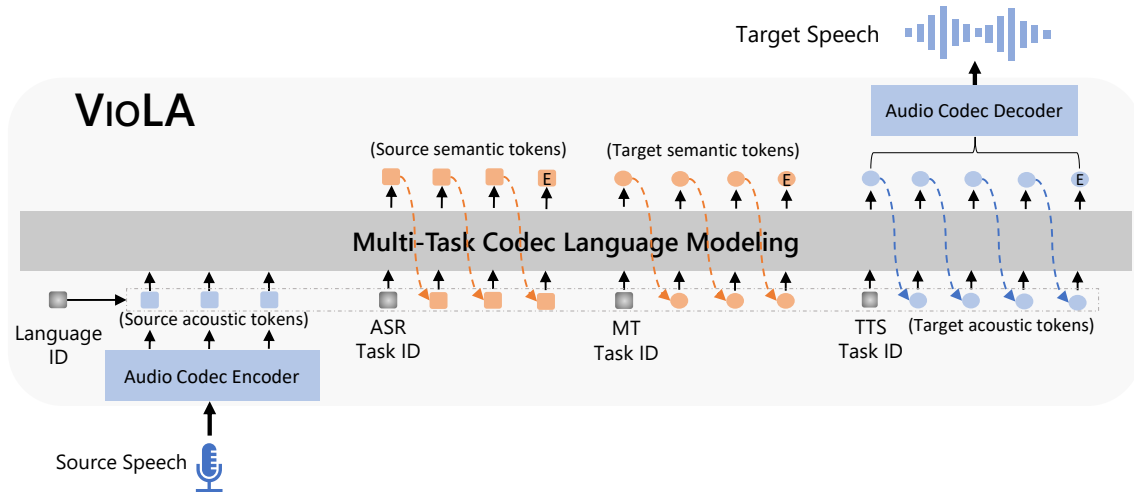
Target Speech

VIOLA

Audio Codec Decoder

(Source semantic tokens)

(Target semantic tokens)

E

E

E

Multi-Task Codec Language Modeling

Language ID

(Source acoustic tokens)

ASR Task ID

MT Task ID

TTS Task ID

(Target acoustic tokens)

Audio Codec Encoder

Source Speech